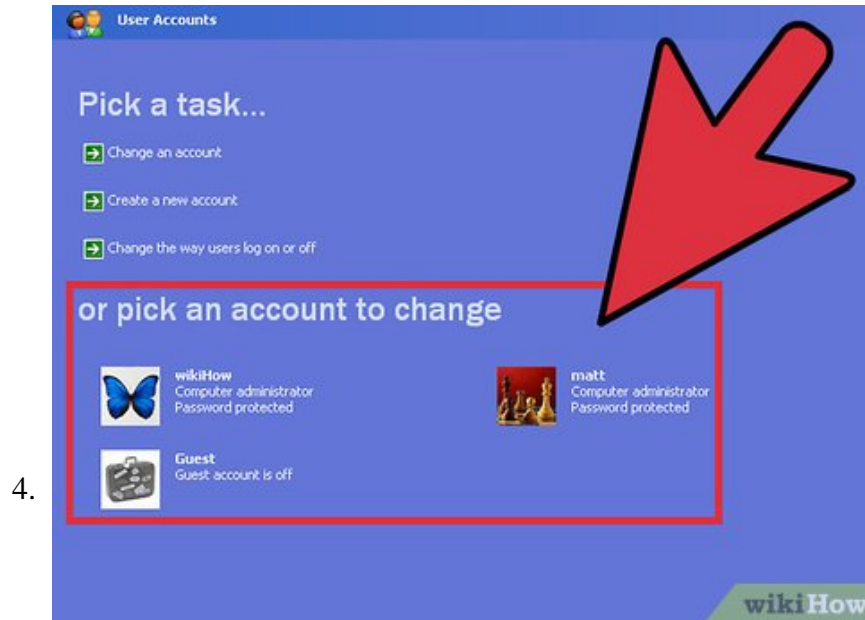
User Accounts

Pick a task...

Change an account

Create a new account

Change the way users log on or off

or pick an account to change

wikiHow
Computer administrator
Password protected

matt
Computer administrator
Password protected

Guest
Guest account is off

4.

wikiHow